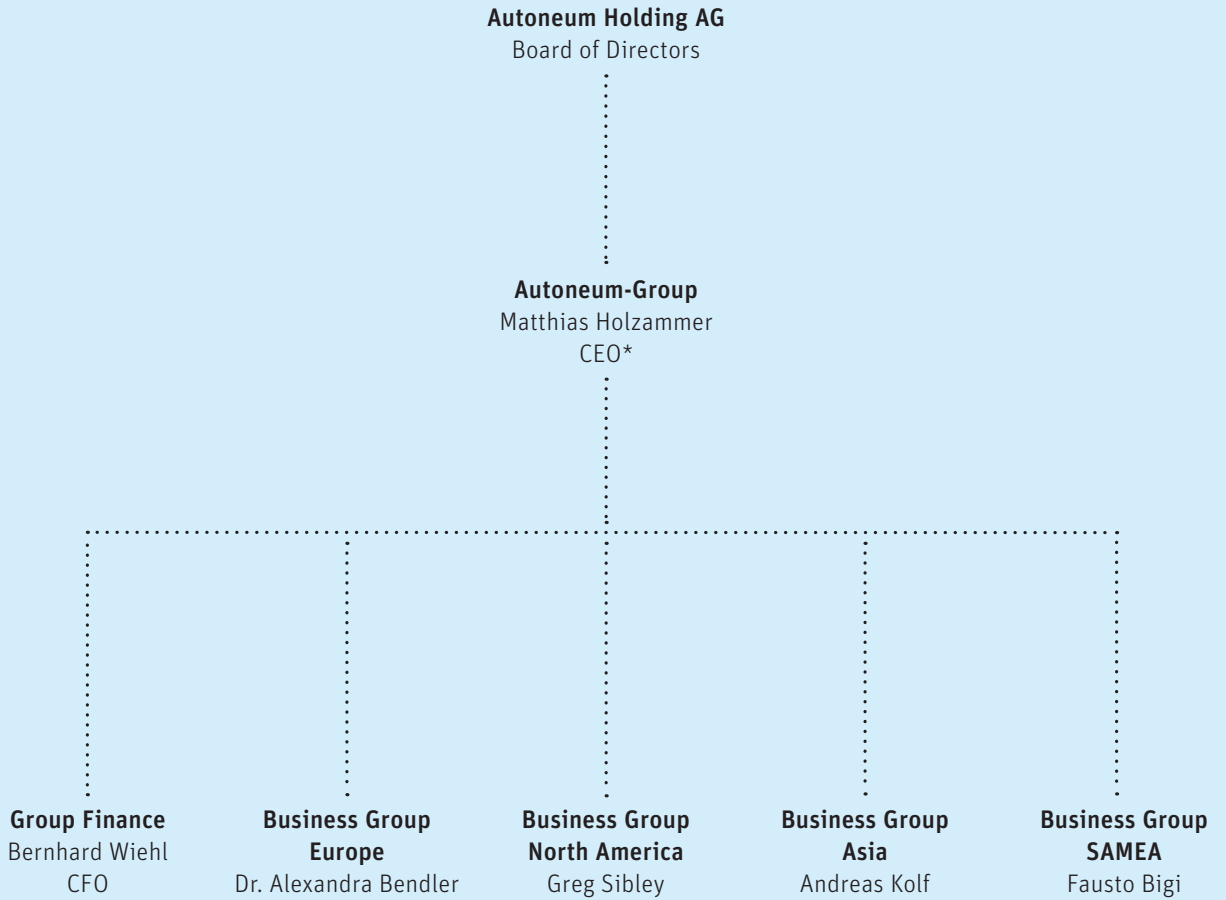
Autoneum Holding AG
Board of Directors

Autoneum-Group
Matthias Holzammer
CEO*

Group Finance
Bernhard Wiehl
CFO

Business Group Europe
Dr. Alexandra Bendler

Business Group North America
Greg Sibley

Business Group Asia
Andreas Kolf

Business Group SAMEA
Fausto Bigi